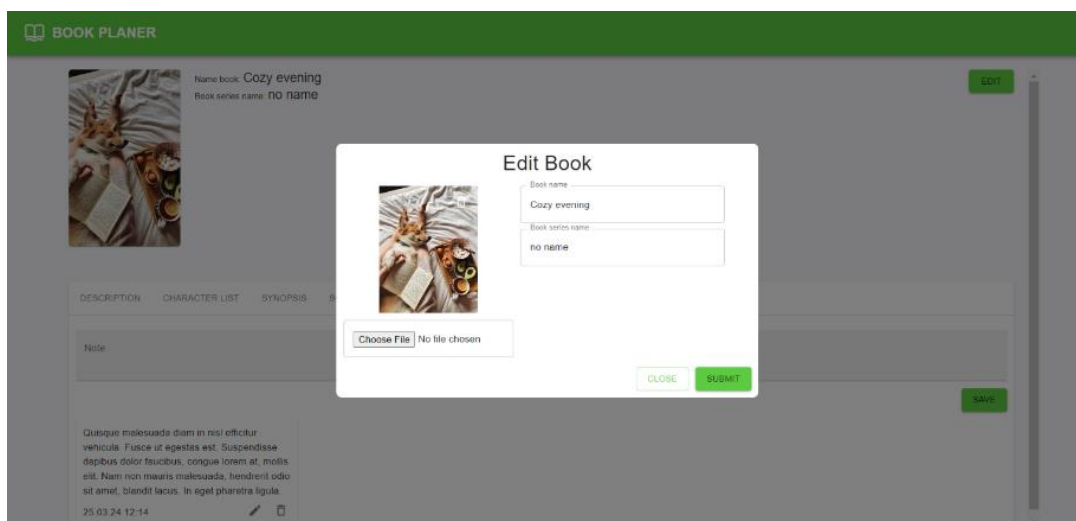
BOOK PLANER

Name book: Cozy evening
Book series name: no name

EDIT

DESCRIPTION CHARACTER LIST SYNOPSIS S

Note

SAVE

Quisque malesuada diam in nisl efficitur vehicula. Fusce ut egestas est. Suspendisse dapibus dolor faucibus, congue lorem at, mollis elit. Nam non mauris malesuada, hendrerit odio sit amet, blandit lacus. In eget pharetra ligula.

25.03.24 12:14

Edit Book

Book name
Cozy evening

Book series name
no name

Choose File No file chosen

CLOSE SUBMIT